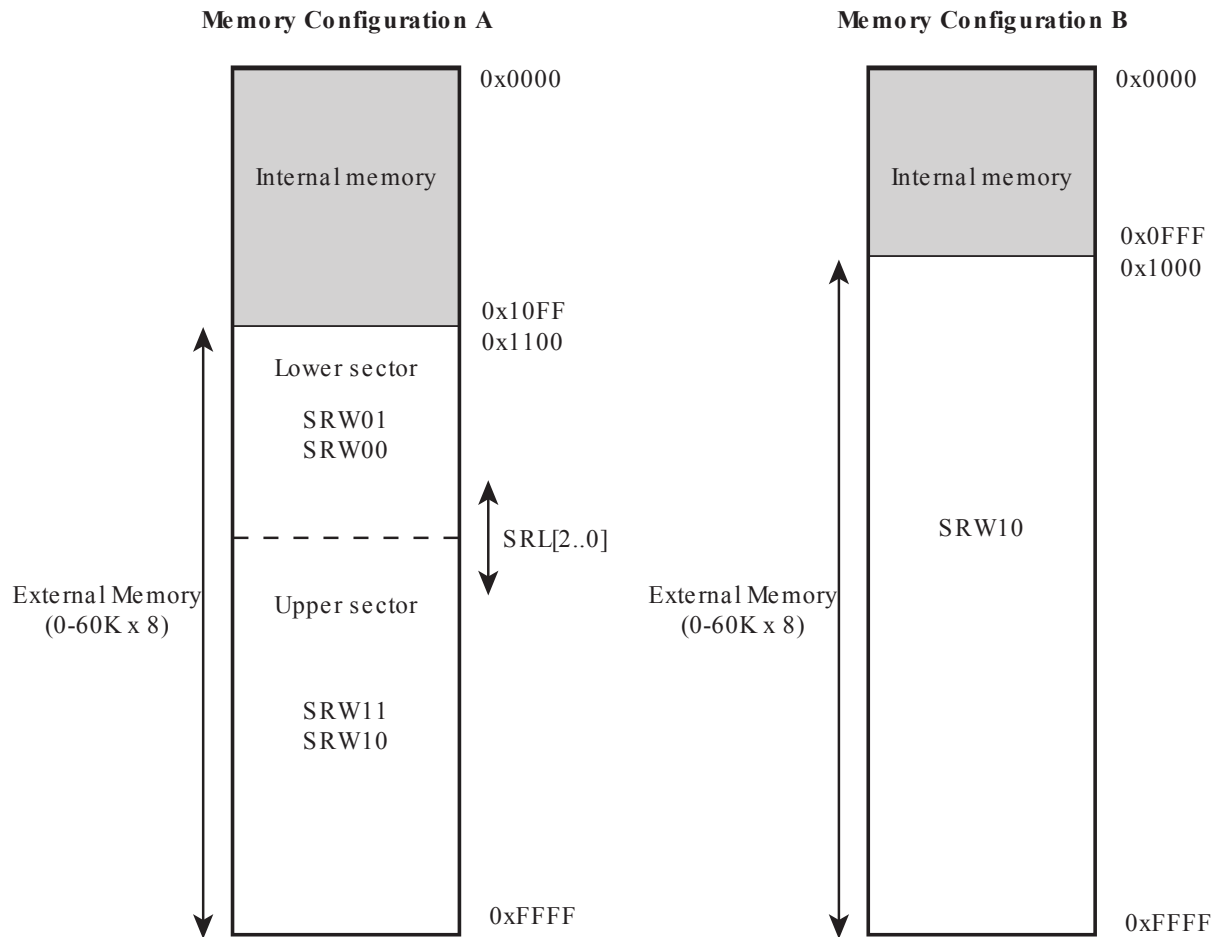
Memory Configuration A

0x0000

Internal memory

0x10FF
0x1100

Lower sector

SRW01
SRW00

SRL[2..0]

External Memory
(0-60K x 8)

Upper sector

SRW11
SRW10

0xFFFF

Memory Configuration B

0x0000

Internal memory

0x0FFF
0x1000

SRW10

External Memory
(0-60K x 8)

0xFFFF